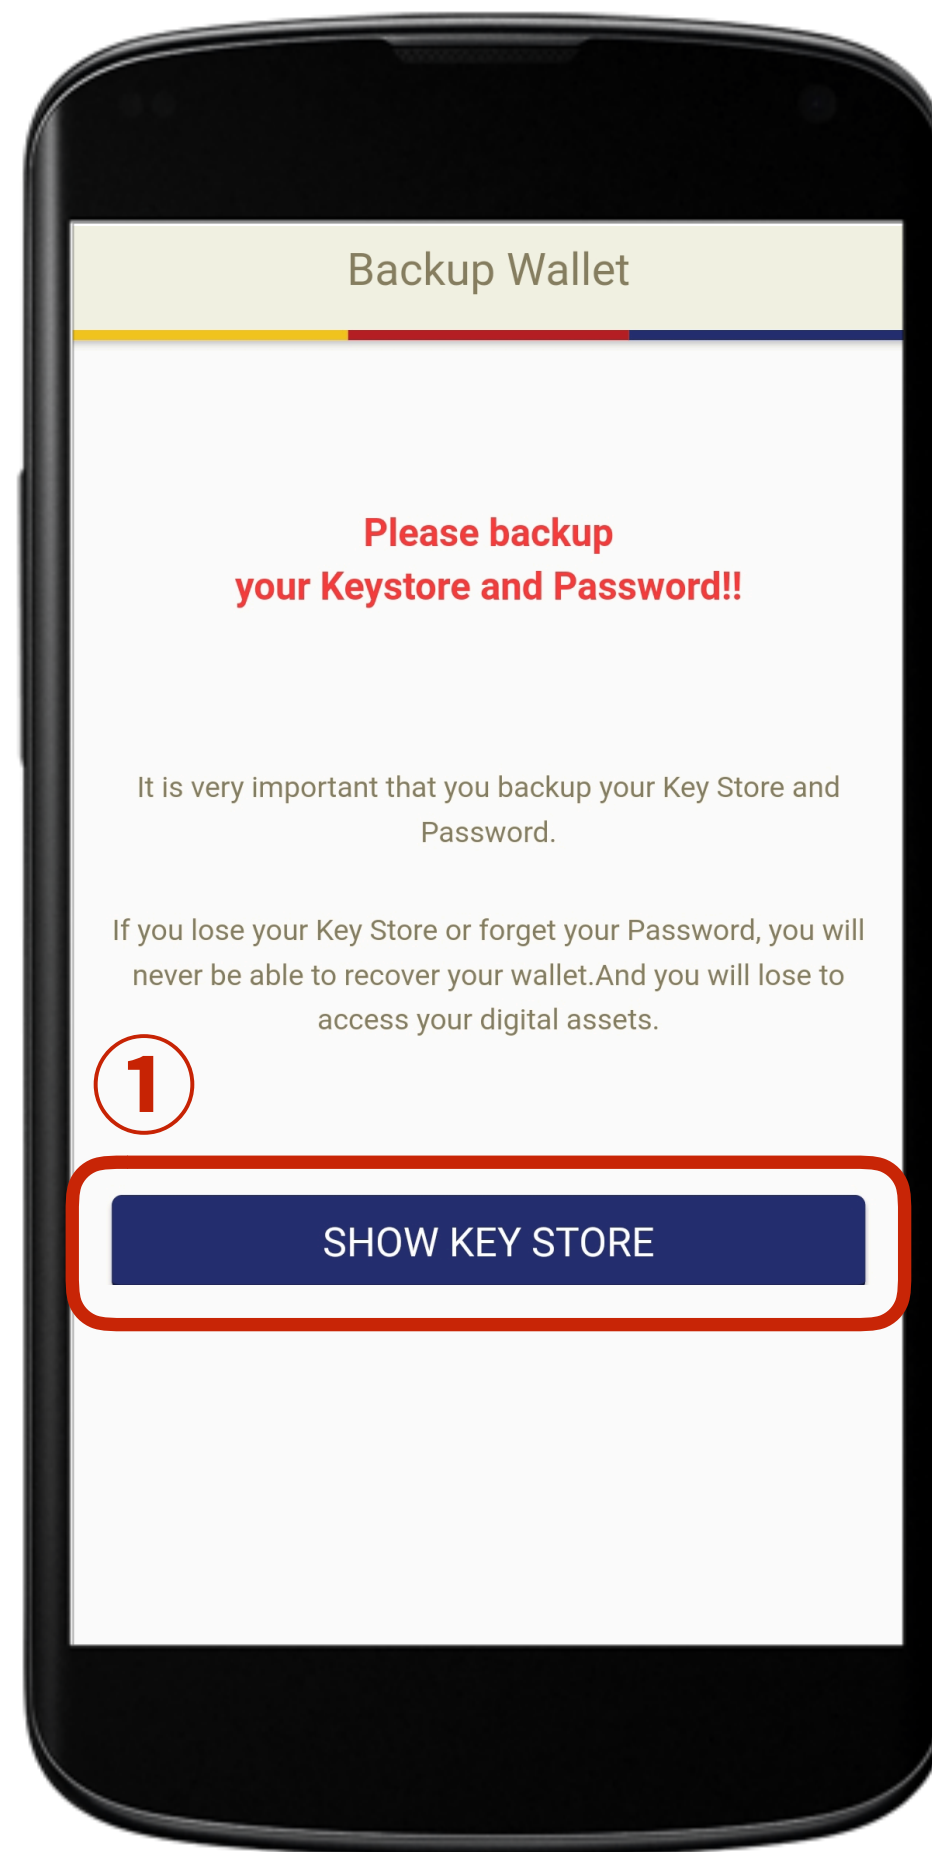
Backup Wallet

Please backup
your Keystore and Password!!

It is very important that you backup your Key Store and Password.

If you lose your Key Store or forget your Password, you will never be able to recover your wallet.And you will lose to access your digital assets.

1

SHOW KEY STORE